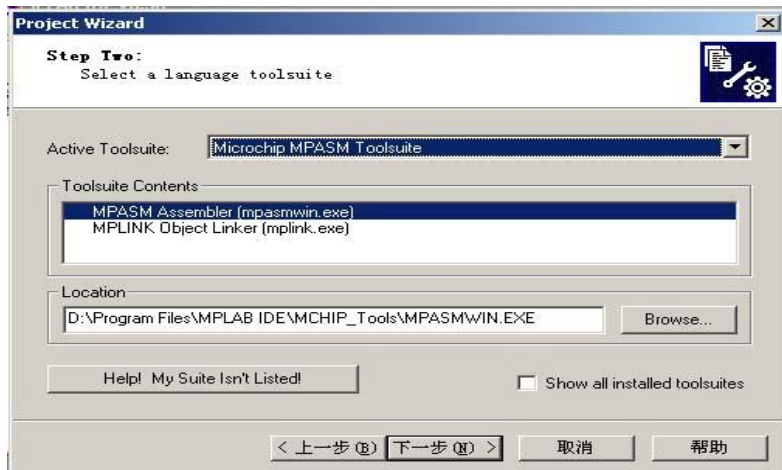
Project Wizard

Step Two:
Select a language toolsuite

Active Toolsuite: Microchip MPASM Toolsuite

Toolsuite Contents

MPASM Assembler (mpasmwin.exe)
MPLINK Object Linker (mplink.exe)

Location

D:\Program Files\MPLAB IDE\MCHIP_Tools\MPASMWIN.EXE

Browse...

Help! My Suite Isn't Listed!

Show all installed toolsuites

< 上一步(B) 下一步(N) > 取消 帮助